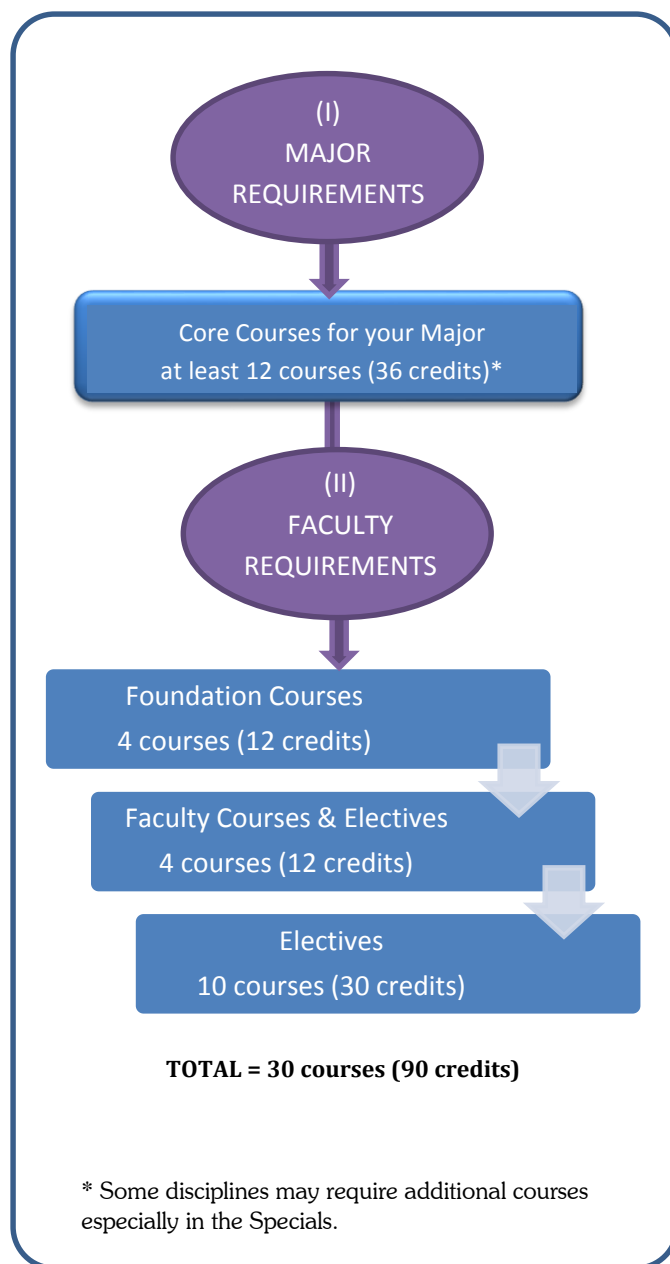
(I)
MAJOR
REQUIREMENTS

Core Courses for your Major
at least 12 courses (36 credits)*

(II)
FACULTY
REQUIREMENTS

Foundation Courses
4 courses (12 credits)

Faculty Courses & Electives
4 courses (12 credits)

Electives
10 courses (30 credits)

**TOTAL = 30 courses (90 credits)**

* Some disciplines may require additional courses especially in the Specials.